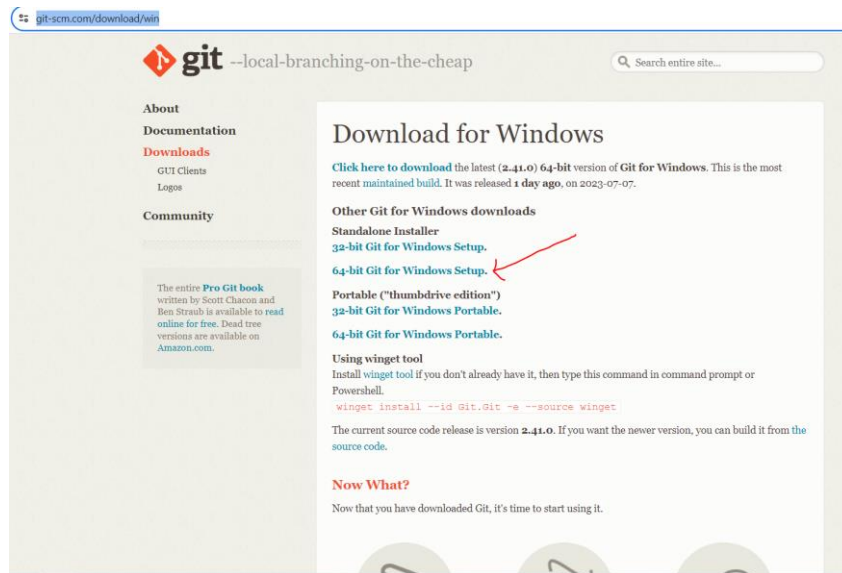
git-scm.com/download/win

git --local-branching-on-the-cheap

Search entire site...

About
Documentation
Downloads
GUI Clients
Logos
Community

The entire Pro Git book written by Scott Chacon and Ben Straub is available to read online for free. Dead tree versions are available on Amazon.com.

Download for Windows

Click here to download the latest (2.41.0) 64-bit version of Git for Windows. This is the most recent maintained build. It was released 1 day ago, on 2023-07-07.

Other Git for Windows downloads

Standalone Installer
32-bit Git for Windows Setup.

64-bit Git for Windows Setup.

Portable ("thumbdrive edition")
32-bit Git for Windows Portable.

64-bit Git for Windows Portable.

Using winget tool
Install winget tool if you don't already have it, then type this command in command prompt or Powershell.
winget install --id Git.Git -e --source winget

The current source code release is version 2.41.0. If you want the newer version, you can build it from the source code.

Now What?

Now that you have downloaded Git, it's time to start using it.